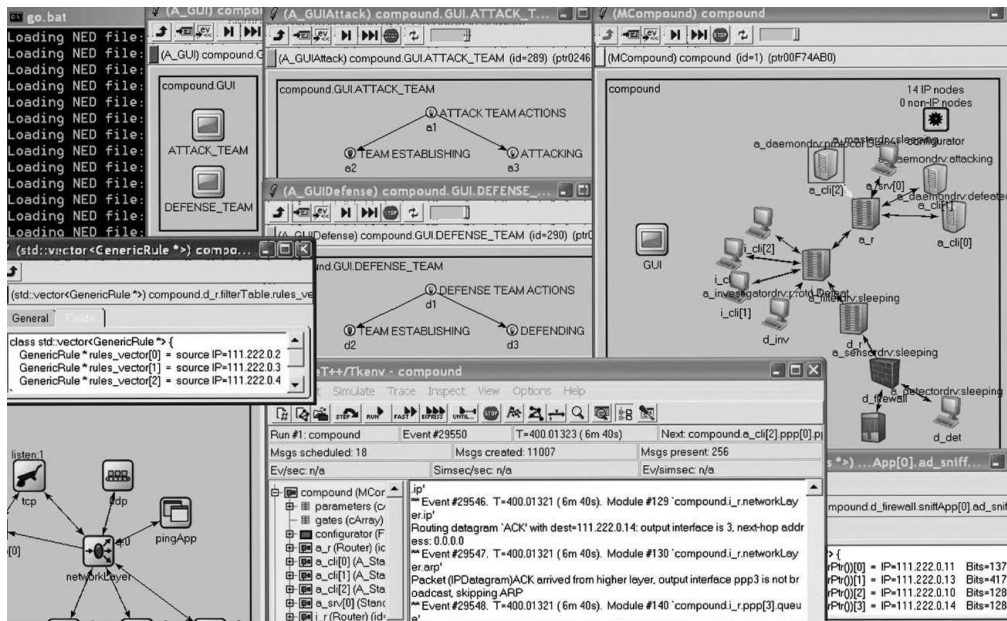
go.bat
Loading NED file:
Loading NED file:
Loading NED file:
Loading NED file:
Loading NED file:
Loading NED file:
Loading NED file:
Loading NED file:
Loading NED file:
Loading NED file:
Loading NED file:

(A_GUI) compo
(A_GUI) compound.G
compound.GUI
ATTACK_TEAM
DEFENSE_TEAM

(A_GUIAttack) compound.GUI.ATTACK_T...
(A_GUIAttack) compound.GUI.ATTACK_TEAM (id=289) (ptr0246
compound.GUI.ATTACK_TEAM
ATTACK TEAM ACTIONS
a1
TEAM ESTABLISHING
a2
ATTACKING
a3

(A_GUIDefense) compound.GUI.DEFENSE_...
(A_GUIDefense) compound.GUI.DEFENSE_TEAM (id=290) (ptr0
nd.GUI.DEFENSE_TEAM
DEFENSE TEAM ACTIONS
d1
TEAM ESTABLISHING
d2
DEFENDING
d3

(MCompound) compound
(MCompound) compound (id=1) (ptr00F74AB0)
compound
14 IP nodes
0 non-IP nodes
configurator
a_daemondrv.sleeping
a_daemondrv.attacking
a_daemondrv.defeated
a_cli[2]
a_srv[0]
a_cli[1]
a_cli[0]
a_r
GUI
i_cli[2]
a_investigatordrv.sleeping
i_cli[1]
d_inv
a_filterdrv.sleeping
d_r
a_sensordrv.sleeping
a_detectordrv.sleeping
d_firewall
d_det

(std::vector<GenericRule *>) compo...
(std::vector<GenericRule *>) compound.d_r.filterTable.rules_ve
General
class std::vector<GenericRule *> {
GenericRule *rules_vector[0] = source IP=111.222.0.2
GenericRule *rules_vector[1] = source IP=111.222.0.3
GenericRule *rules_vector[2] = source IP=111.222.0.4

listen:1
tcp
udp
pingApp
[0]
networkLayer

T++/Tkenv - compound
Simulate Trace Inspect View Options Help
STEP RUN FAST EXPRESS UNTIL
Run #1: compound | Event #29550 | T=400.01323 (6m 40s) | Next: compound.a_cli[2].ppp[0].p
Msgs scheduled: 18 | Msgs created: 11007 | Msgs present: 256
Ev/sec: n/a | Simsec/sec: n/a | Ev/simsec: n/a
compound (MCor
parameters (c
gates (cArray)
configurator (F
a_r (Router) (ic
a_cli[0] (A_Sta
a_cli[1] (A_Sta
a_cli[2] (A_Sta
a_srv[0] (Stan
i_r (Router) (id
.ip'
** Event #29546. T=400.01321 (6m 40s). Module #129 `compound.i_r.networkLayer.ip'
Routing datagram `ACK' with dest=111.222.0.14: output interface is 3, next-hop address: 0.0.0.0
** Event #29547. T=400.01321 (6m 40s). Module #130 `compound.i_r.networkLayer.arp'
Packet (IPDatagram)ACK arrived from higher layer, output interface ppp3 is not broadcast, skipping ARP
** Event #29548. T=400.01321 (6m 40s). Module #140 `compound.i_r.ppp[3].queue'

s *>) ...App[0].ad_sniff...
pound.d_firewall.sniffApp[0].ad_snif
> {
rPtr()[0] = IP=111.222.0.11 Bits=137
rPtr()[1] = IP=111.222.0.13 Bits=417
rPtr()[2] = IP=111.222.0.10 Bits=128
rPtr()[3] = IP=111.222.0.14 Bits=128